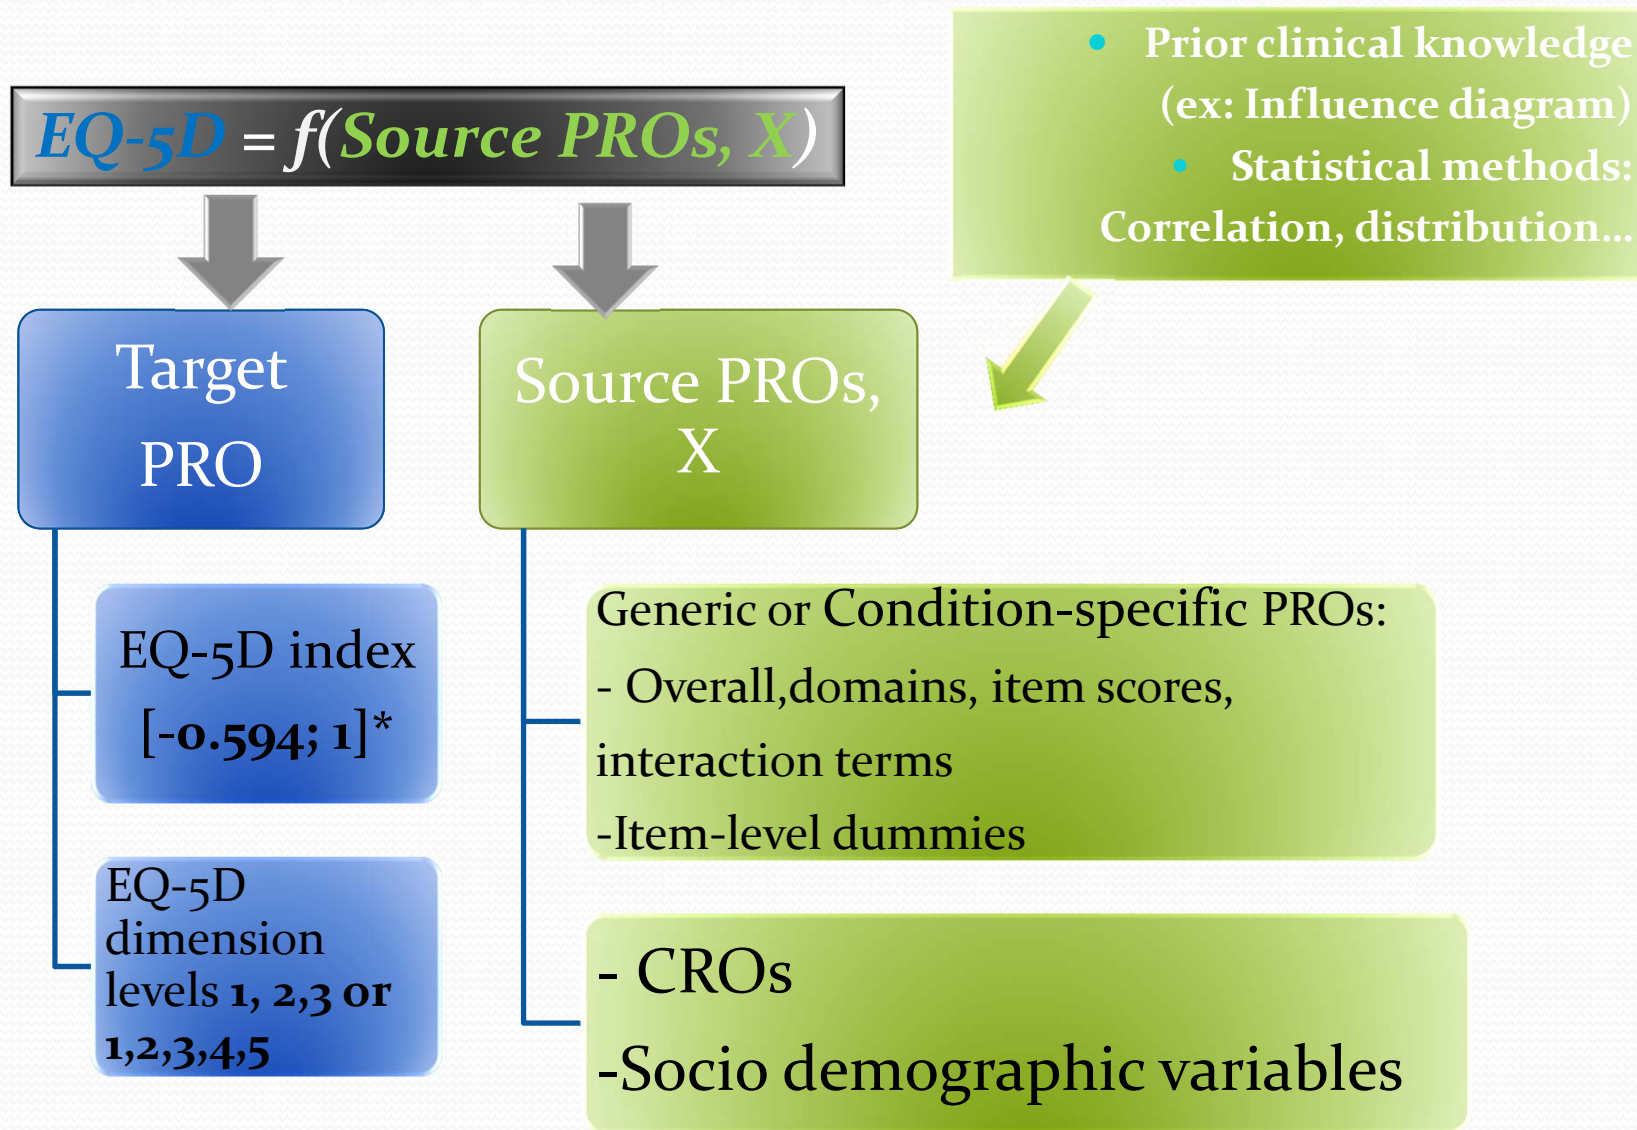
Prior clinical knowledge (ex: Influence diagram)

Statistical methods: Correlation, distribution…

EQ-5D = f(Source PROs, X)

Target PRO

Source PROs, X

EQ-5D index [-0.594; 1]*

EQ-5D dimension levels 1, 2,3 or 1,2,3,4,5

Generic or Condition-specific PROs:
- Overall,domains, item scores, interaction terms
-Item-level dummies

- CROs
-Socio demographic variables